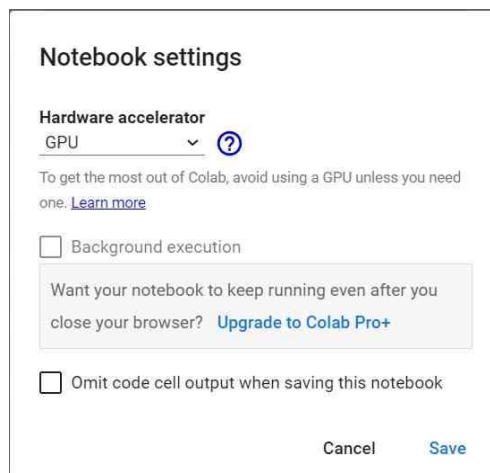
Notebook settings

Hardware accelerator
GPU

To get the most out of Colab, avoid using a GPU unless you need one. Learn more

Background execution

Want your notebook to keep running even after you close your browser? Upgrade to Colab Pro+

Omit code cell output when saving this notebook

Cancel Save